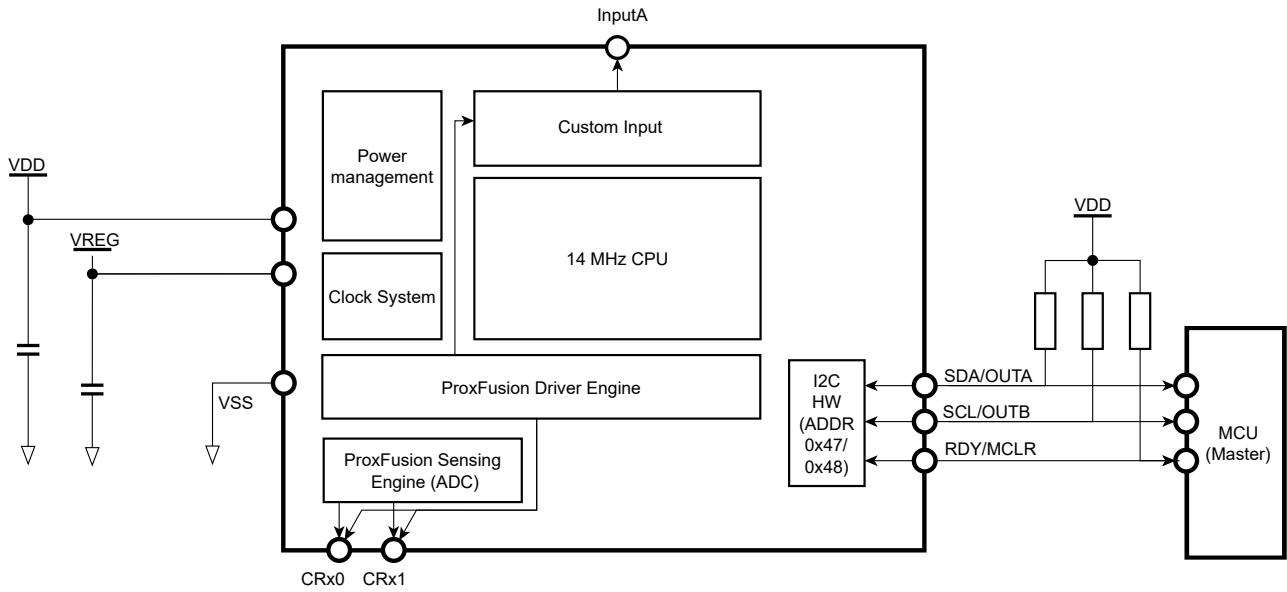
InputA

VDD

VREG

VSS

Power management

Clock System

Custom Input

14 MHz CPU

ProxFusion Driver Engine

ProxFusion Sensing Engine (ADC)

CRx0 CRx1

I2C HW (ADDR 0x47/ 0x48)

VDD

SDA/OUTA

SCL/OUTB

RDY/MCLR

MCU (Master)